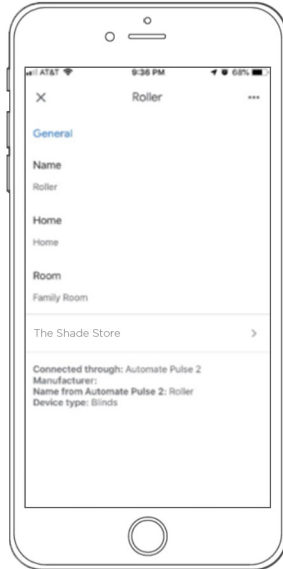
AT&T 9:36 PM 68%

×
Roller
•••

General

Name
Roller

Home
Home

Room
Family Room

The Shade Store
>

Connected through: Automate Pulse 2
Manufacturer:
Name from Automate Pulse 2: Roller
Device type: Blinds